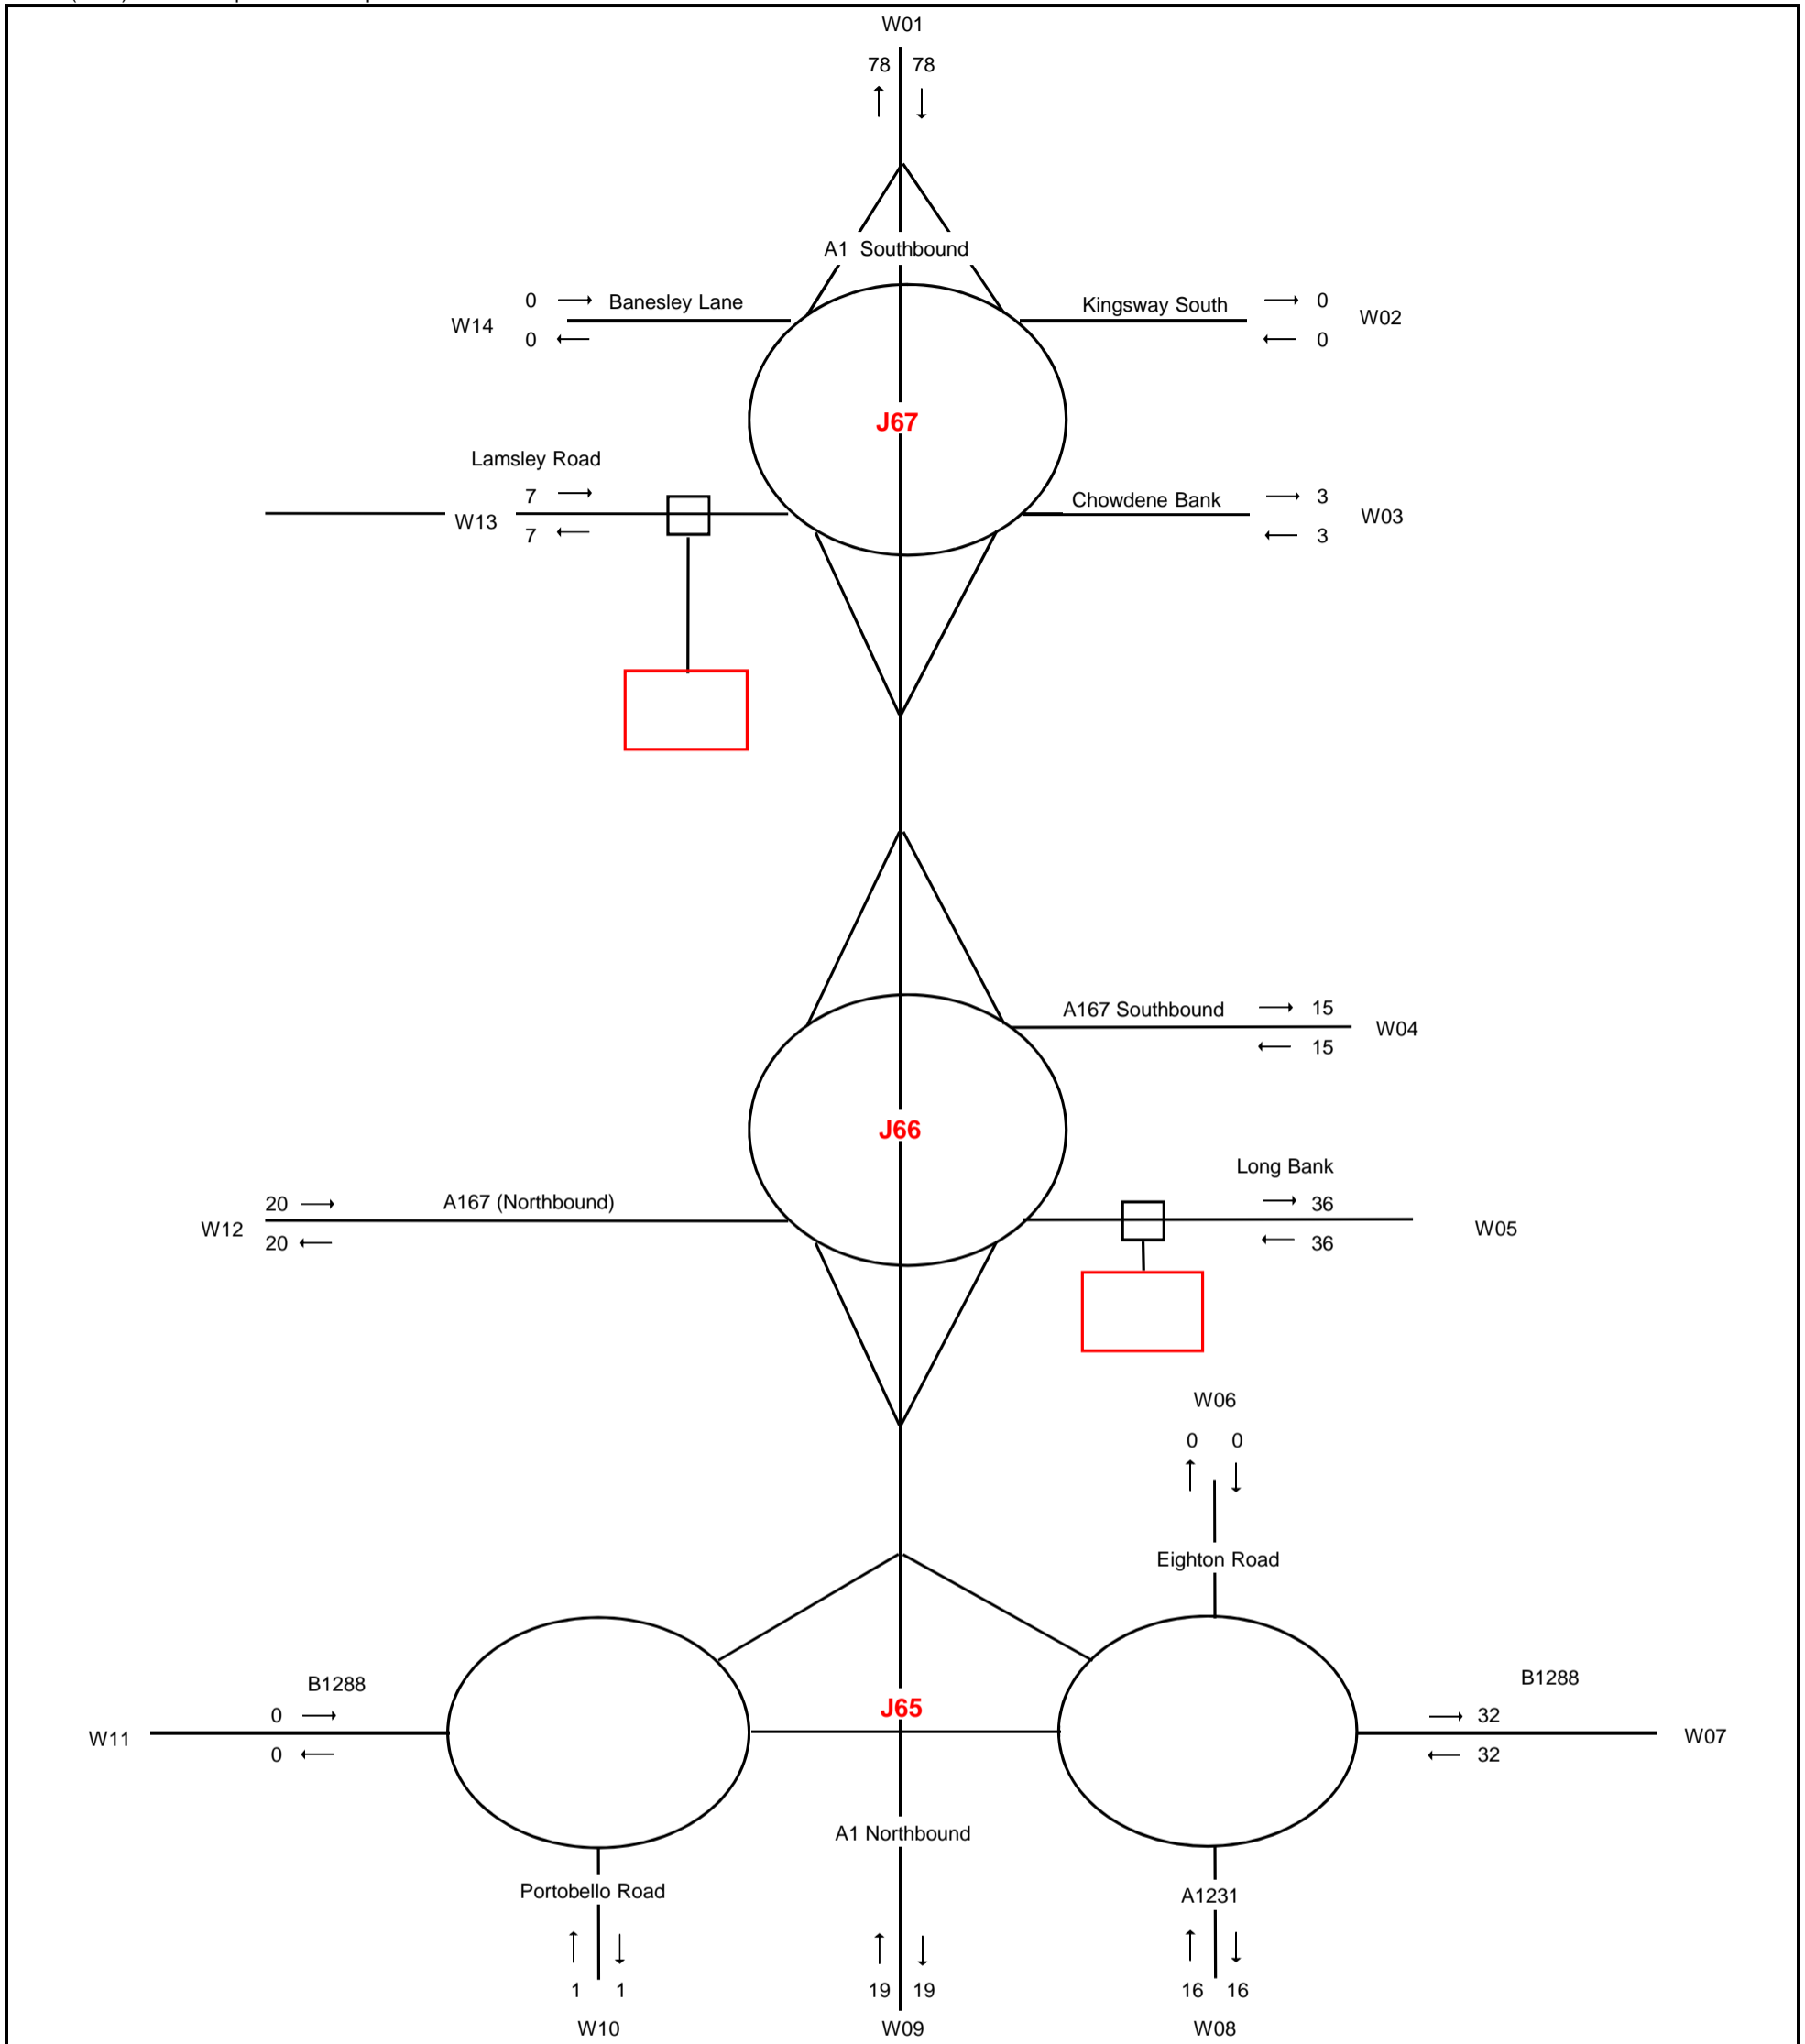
W01
78 78
A1 Southbound
0 Banesley Lane
W14
0
Kingsway South 0
W02
0
J67
Lamsley Road
7
W13
7
Chowdene Bank 3
W03
3
A167 Southbound 15
W04
15
J66
Long Bank
36
20 A167 (Northbound)
W12
20
W05
36
W06
0 0
Eighton Road
B1288
B1288
0
W11
0
J65
32
W07
32
A1 Northbound
Portobello Road
A1231
1 1
19 19
16 16
W10
W09
W08